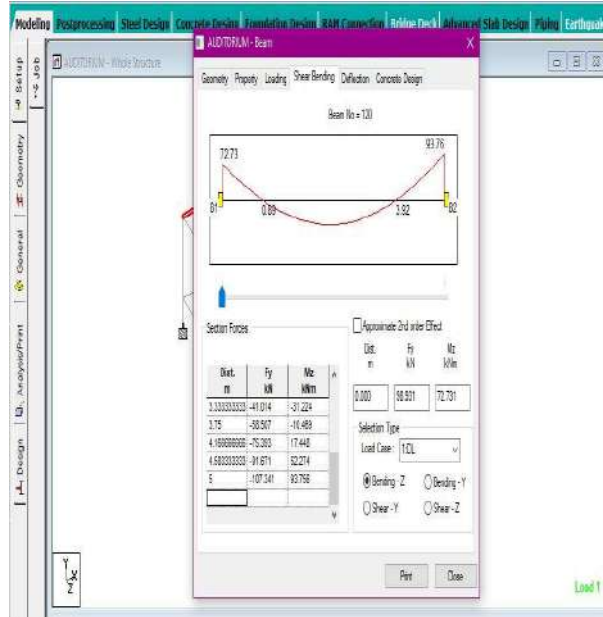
Modeling Postprocessing Steel Design Concrete Design Foundation Design RAM Connection Bridge Deck Advanced Slab Design Piping Earthquake

Setup Job Geometry General Analysis/Print Design

AUDITORIUM - Whole Structure

AUDITORIUM - Beam

X

Geometry Property Loading Shear Bending Deflection Concrete Design

Beam No = 120

72.73

93.76

0.89

3.92

Section Forces

| Dist. m | Fy kN | Mz kNm |
|---|---|---|
| 3.333333333 | -41.014 | -31.224 |
| 3.75 | -58.567 | -10.469 |
| 4.166666666 | -75.303 | 17.448 |
| 4.583333333 | -91.671 | 52.274 |
| 5 | -107.341 | 93.758 |
| | | |

Approximate 2nd order Effect

Dist. m

Fy kN

Mz kNm

0.000

98.931

72.731

Selection Type

Load Case : 1:DL

Bending - Z

Bending - Y

Shear - Y

Shear - Z

Print

Close

Load 1